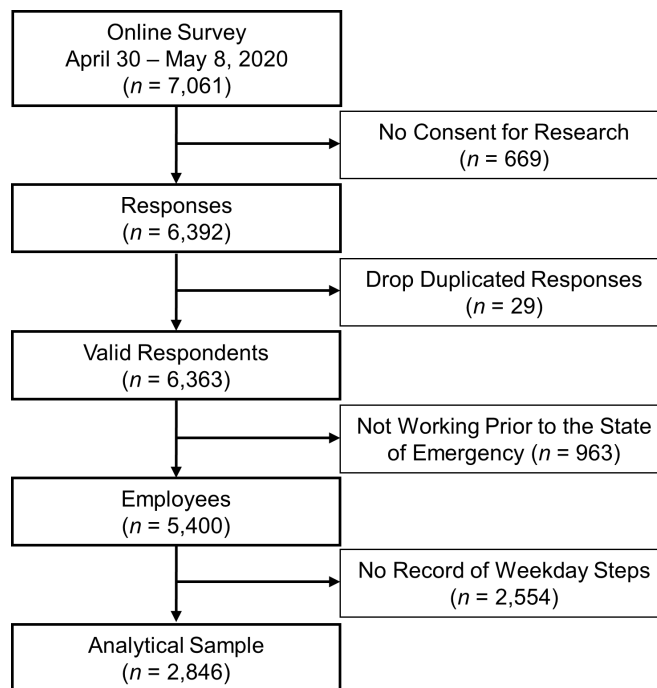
Online Survey
April 30 – May 8, 2020
($n$ = 7,061)

No Consent for Research
($n$ = 669)

Responses
($n$ = 6,392)

Drop Duplicated Responses
($n$ = 29)

Valid Respondents
($n$ = 6,363)

Not Working Prior to the State of Emergency ($n$ = 963)

Employees
($n$ = 5,400)

No Record of Weekday Steps
($n$ = 2,554)

Analytical Sample
($n$ = 2,846)